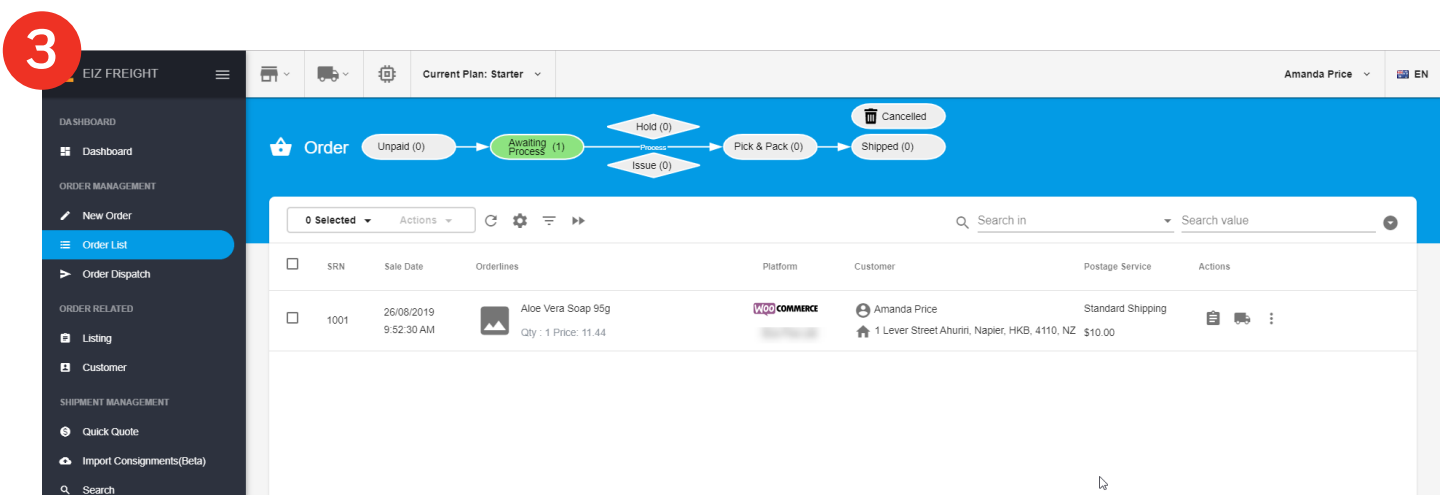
3

EIZ FREIGHT

Current Plan: Starter

Amanda Price

EN

DASHBOARD
Dashboard
ORDER MANAGEMENT
New Order
Order List
Order Dispatch
ORDER RELATED
Listing
Customer
SHIPMENT MANAGEMENT
Quick Quote
Import Consignments(Beta)
Search

Order

Unpaid (0)
Awaiting Process (1)
Hold (0)
Process
Issue (0)
Pick & Pack (0)
Cancelled
Shipped (0)

0 Selected
Actions
Search in
Search value

| | SRN | Sale Date | Orderlines | Platform | Customer | Postage Service | Actions |
|---|---|---|---|---|---|---|---|
| | 1001 | 26/08/2019 9:52:30 AM | Aloe Vera Soap 95g Qty : 1 Price: 11.44 | WOOCOMMERCE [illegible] | Amanda Price 1 Lever Street Ahuriri, Napier, HKB, 4110, NZ | Standard Shipping $10.00 | |